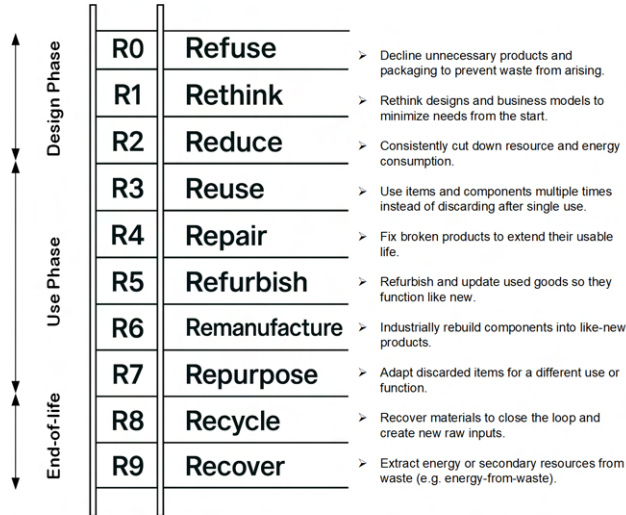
Design Phase

Use Phase

End-of-life

| | | |
|---|---|---|
| R0 | Refuse | ➢ Decline unnecessary products and packaging to prevent waste from arising. |
| R1 | Rethink | ➢ Rethink designs and business models to minimize needs from the start. |
| R2 | Reduce | ➢ Consistently cut down resource and energy consumption. |
| R3 | Reuse | ➢ Use items and components multiple times instead of discarding after single use. |
| R4 | Repair | ➢ Fix broken products to extend their usable life. |
| R5 | Refurbish | ➢ Refurbish and update used goods so they function like new. |
| R6 | Remanufacture | ➢ Industrially rebuild components into like-new products. |
| R7 | Repurpose | ➢ Adapt discarded items for a different use or function. |
| R8 | Recycle | ➢ Recover materials to close the loop and create new raw inputs. |
| R9 | Recover | ➢ Extract energy or secondary resources from waste (e.g. energy-from-waste). |